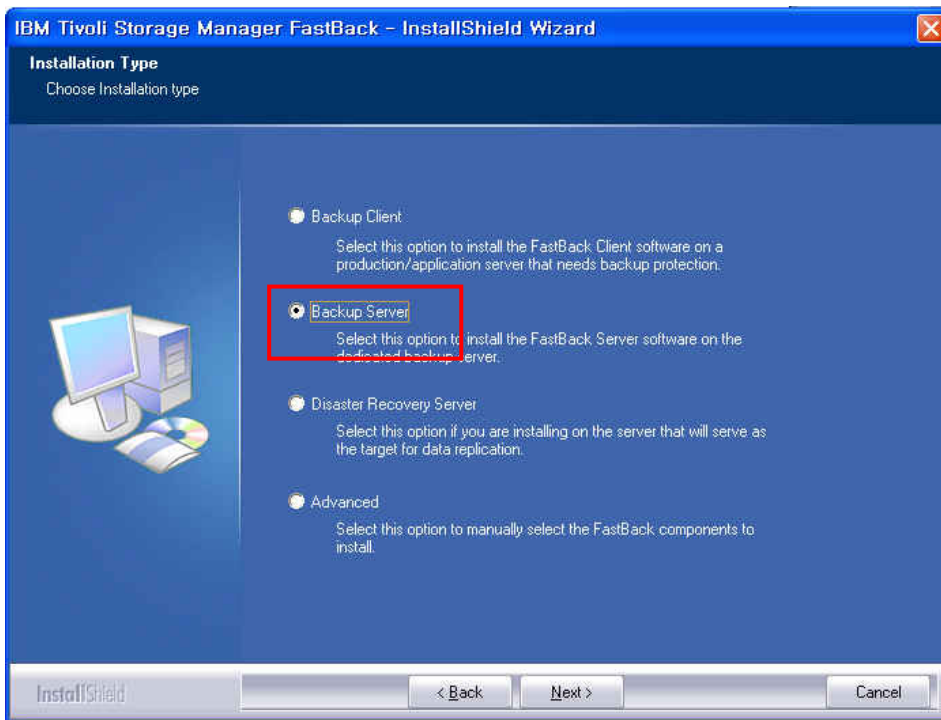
IBM Tivoli Storage Manager FastBack - InstallShield Wizard

Installation Type
Choose Installation type

Backup Client
Select this option to install the FastBack Client software on a production/application server that needs backup protection.

Backup Server
Select this option to install the FastBack Server software on the dedicated backup server.

Disaster Recovery Server
Select this option if you are installing on the server that will serve as the target for data replication.

Advanced
Select this option to manually select the FastBack components to install.

InstallShield

< Back
Next >
Cancel